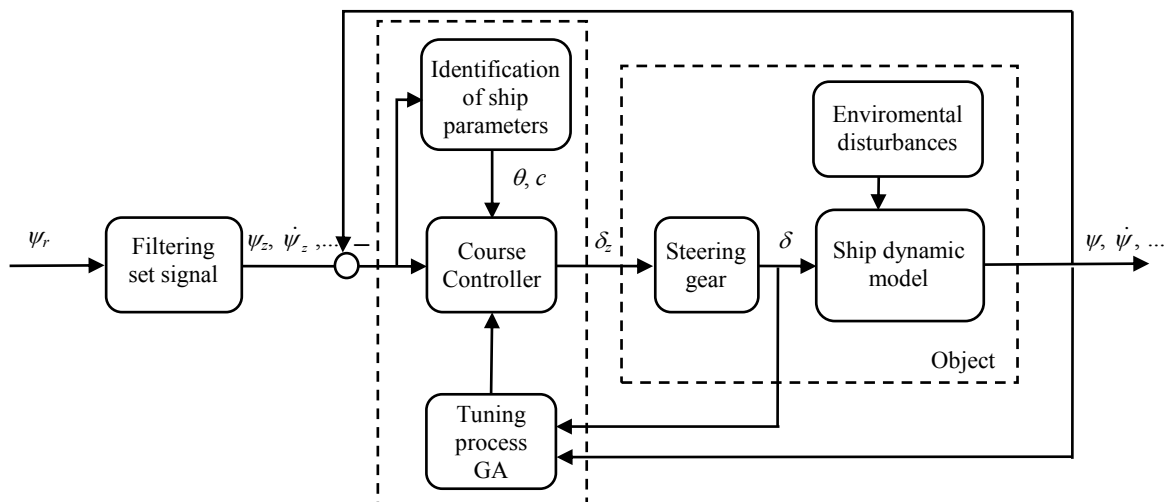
Identification of ship parameters

$\theta$, $c$

Enviromental disturbances

$\psi_r$

Filtering set signal

$\psi_z$, $\dot{\psi}_z$, ...

–

Course Controller

$\delta_z$

Steering gear

$\delta$

Ship dynamic model

$\psi$, $\dot{\psi}$, ...

Object

Tuning process GA